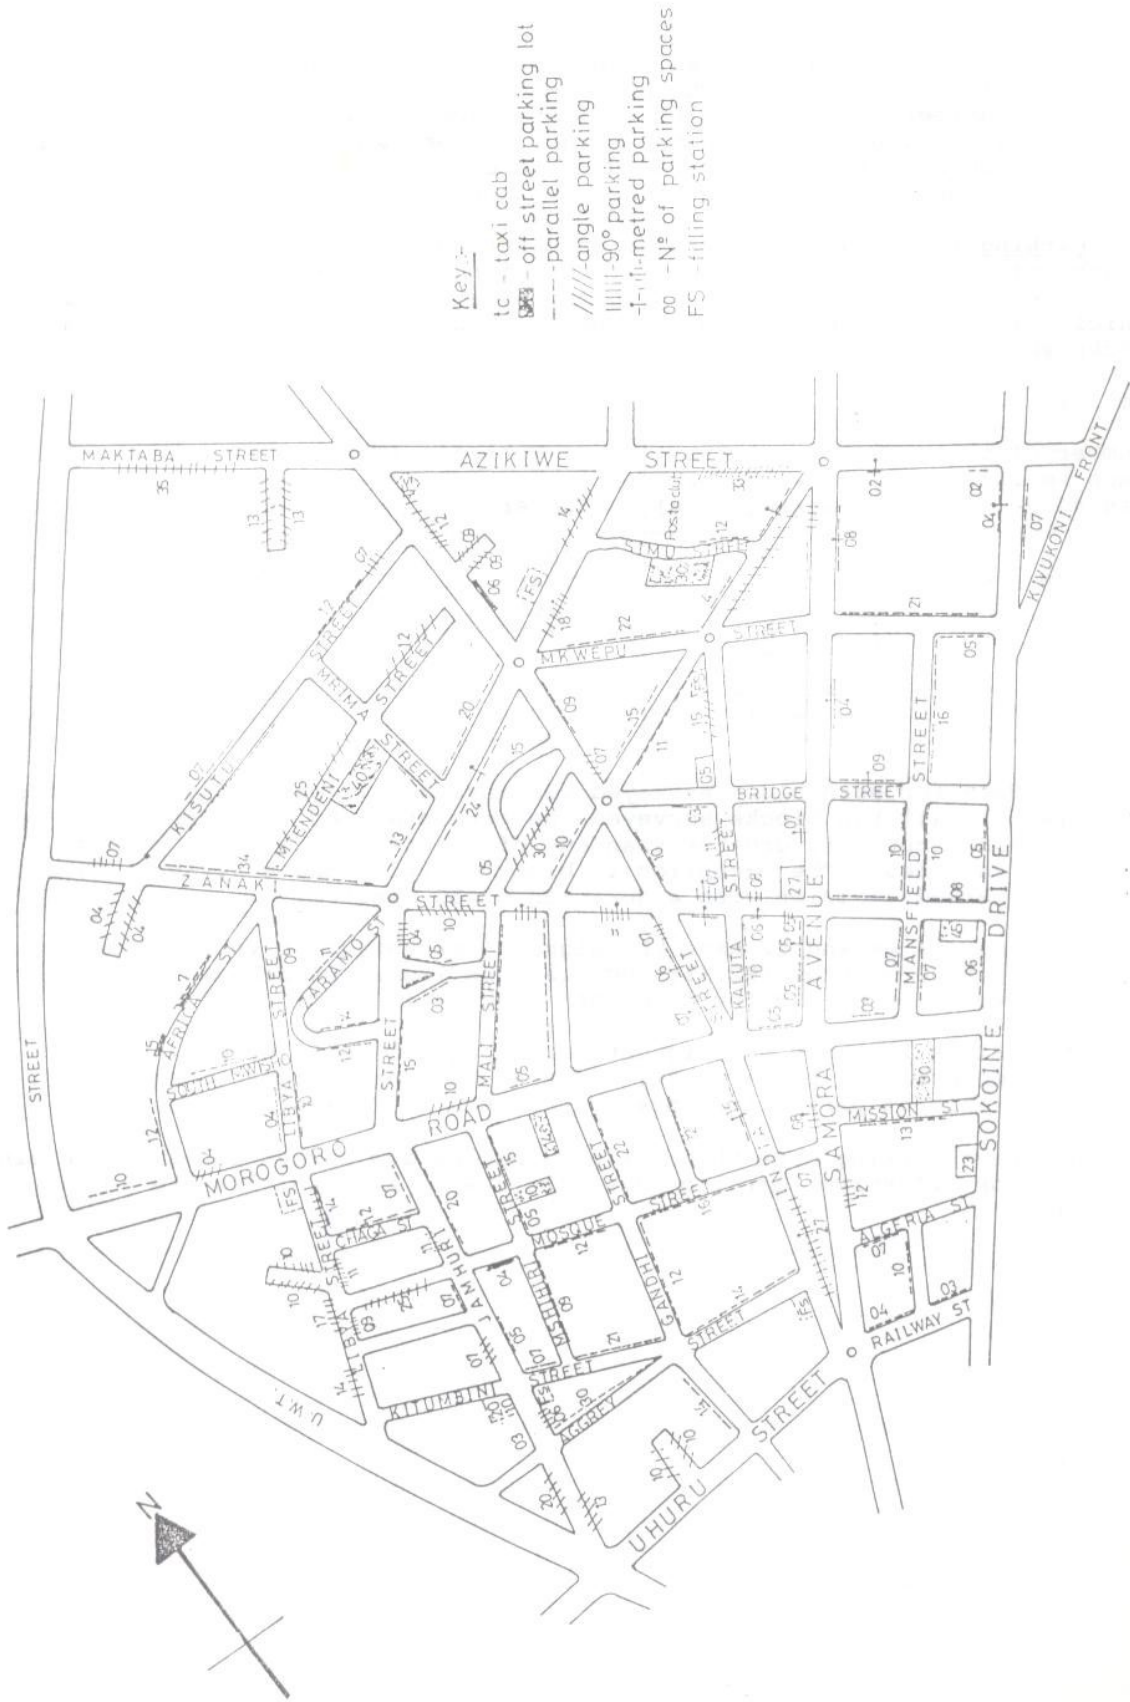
Key:-
tc - taxi cab
- off street parking lot
- - - - parallel parking
/////- angle parking
|||||- 90° parking
-|-|-|- metred parking
00 - N° of parking spaces
FS - filling station

MAKTABA STREET
AZIKIWE STREET
KIVUKONI FRONT
MKWEPU STREET
BRIDGE STREET
MANSFIELD STREET
SOKOINE DRIVE
SAMORA AVENUE
INDIRA
KALUTA STREET
ZANAKI STREET
KISUTU STREET
MRIMA STREET
MTENDENI STREET
ARAMOSI
AFRICA ST
SOUTH AFRICA
LIBYA STREET
MOROGORO ROAD
MALI STREET
MOSQUE STREET
GANDHI STREET
MSHIHIRI
JAMHURI STREET
CHAGA ST
KITUMBINI
AGGREY STREET
UHURU STREET
RAILWAY ST
ALGERIA ST
MISSION ST
U.W.T. STREET
SIMU
Postacut
N